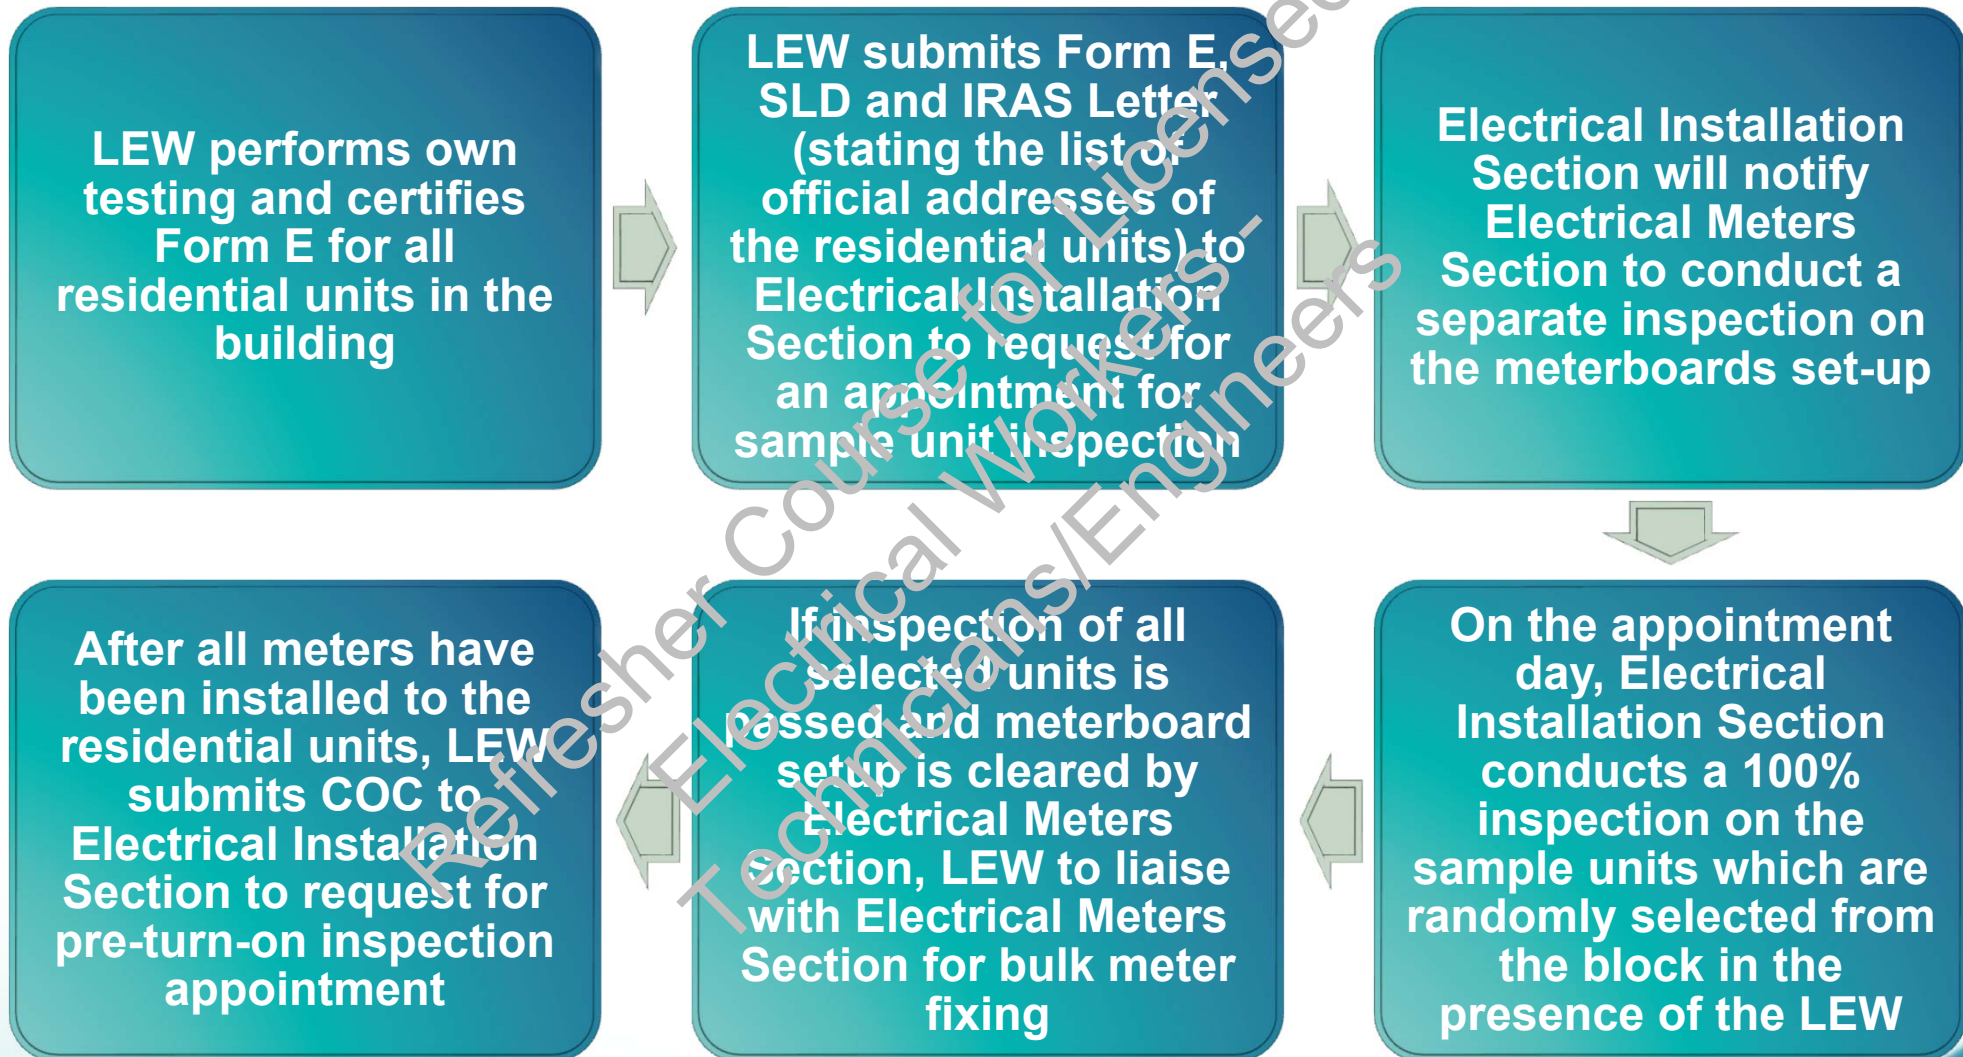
LEW performs own testing and certifies Form E for all residential units in the building

LEW submits Form E, SLD and IRAS Letter (stating the list of official addresses of the residential units) to Electrical Installation Section to request for an appointment for sample unit inspection

Electrical Installation Section will notify Electrical Meters Section to conduct a separate inspection on the meterboards set-up

On the appointment day, Electrical Installation Section conducts a 100% inspection on the sample units which are randomly selected from the block in the presence of the LEW

If inspection of all selected units is passed and meterboard setup is cleared by Electrical Meters Section, LEW to liaise with Electrical Meters Section for bulk meter fixing

After all meters have been installed to the residential units, LEW submits COC to Electrical Installation Section to request for pre-turn-on inspection appointment

Refresher Course for Licensed Electrical Workers - Technicians/Engineers